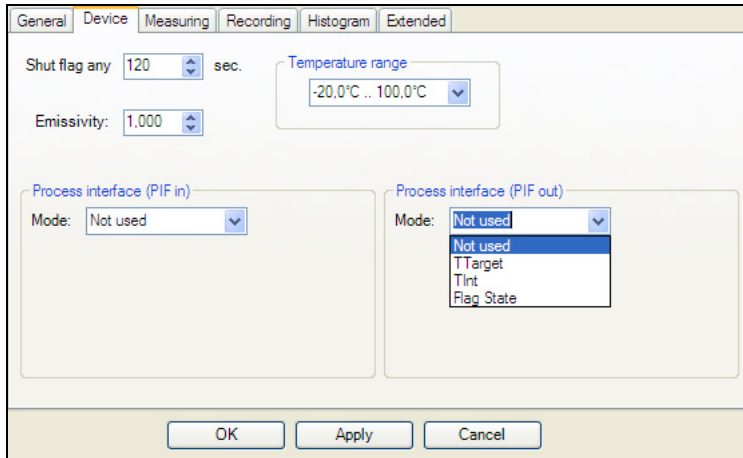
General | Device | Measuring | Recording | Histogram | Extended

Shut flag any 120 sec.

Emissivity: 1,000

Temperature range
-20,0°C .. 100,0°C

Process interface (PIF in)
Mode: Not used

Process interface (PIF out)
Mode: Not used
Not used
TTarget
TInt
Flag State

OK
Apply
Cancel